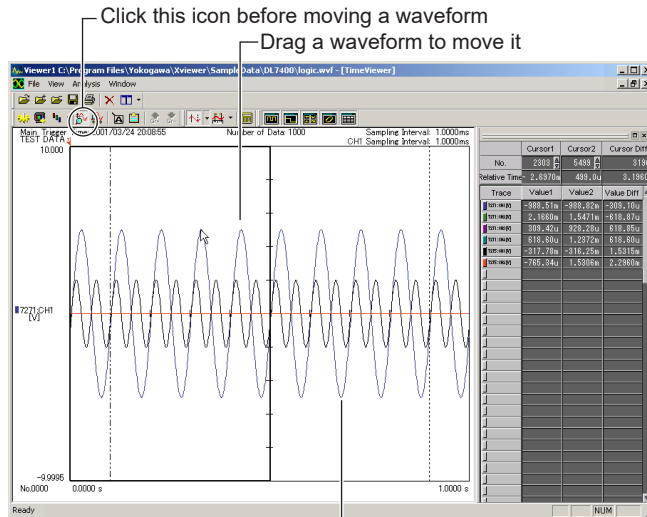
Click this icon before moving a waveform
Drag a waveform to move it

Viewer1 C:\Program Files\Yokogawa\Xviewer\SampleData\DL7400\logic.wvf - [TimeViewer]
File View Analysis Window

Main Trigger 2001/03/24 20:08:55
TEST DATA
Number of Data: 1000
Sampling Interval: 1.0000ms
CH1 Sampling Interval: 1.0000ms
10.000
7271:CH1
[V]
-9.9995
No.0000
0.0000 s
1.0000 s

| | Cursor1 | Cursor2 | Cursor Diff |
|---|---|---|---|
| No. | 2303 | 5499 | 319 |
| Relative Time | -2.6970m | 499.0u | 3.1960 |
| Trace | Value1 | Value2 | Value Diff |
| | -988.51m | -988.82m | -309.10u |
| | 2.1660m | 1.5471m | -618.87u |
| | 309.42u | 928.28u | 618.85u |
| | 618.60u | 1.2372m | 618.60u |
| | -317.70m | -316.25m | 1.5315m |
| | -765.34u | 1.5306m | 2.2960m |

Ready
NUM